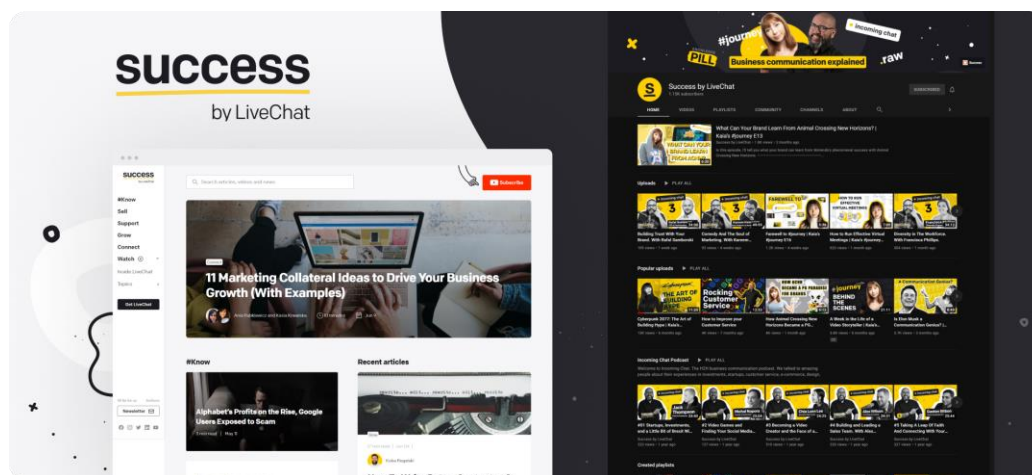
success

by LiveChat

success

Search articles, videos and news

Subscribe

#Know
Sell
Support
Grow
Connect
Watch
Inside LiveChat
Topics

Get LiveChat

11 Marketing Collateral Ideas to Drive Your Business Growth (With Examples)

#Know

Recent articles

Alphabet's Profits on the Rise, Google Users Exposed to Scam

Newsletter

#journey

incoming chat

PILL

Business communication explained

raw

Success by LiveChat

SUBSCRIBED

HOME VIDEOS PLAYLISTS COMMUNITY CHANNELS ABOUT

What Can Your Brand Learn From Animal Crossing New Horizons? | Kaia's #journey E13

Uploads PLAY ALL

Building Trust With Your Brand. With Rafal Sambor

Curiosity And The Soul of Marketing. With Kareem...

Farewell to #journey | Kaia's #journey E16

How to Run Effective Virtual Meetings | Kaia's #journey...

Diversity In The Workplace. With Francisca Phillips

Popular uploads PLAY ALL

Cyberpunk 2077: The Art of Building Hype | Kaia's...

How to Improve your Customer Service

How Animal Crossing New Horizons Became a PR...

A Week in the Life of a Video Storyteller | Kaia's...

Is Elon Musk a Communication Genius? |...

Incoming Chat Podcast PLAY ALL

Created playlists